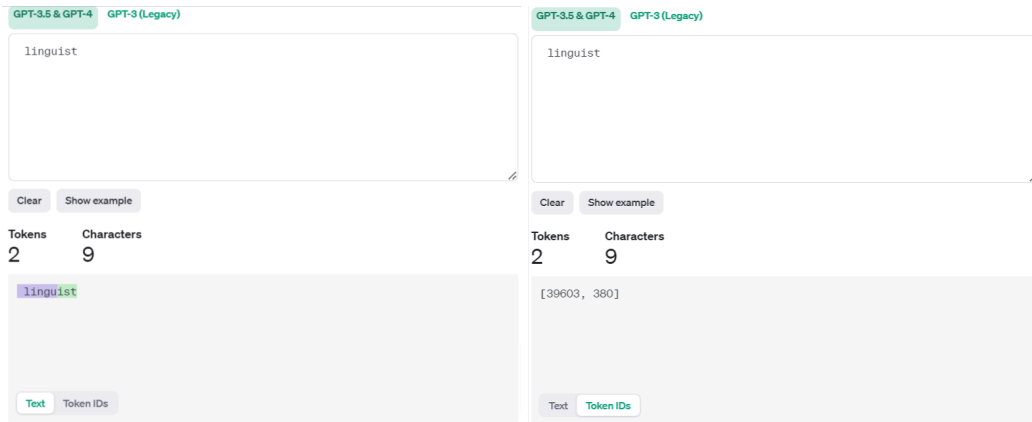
GPT-3.5 & GPT-4 GPT-3 (Legacy)

linguist

Clear Show example

Tokens
2

Characters
9

linguist

Text Token IDs

GPT-3.5 & GPT-4 GPT-3 (Legacy)

linguist

Clear Show example

Tokens
2

Characters
9

[39603, 380]

Text Token IDs